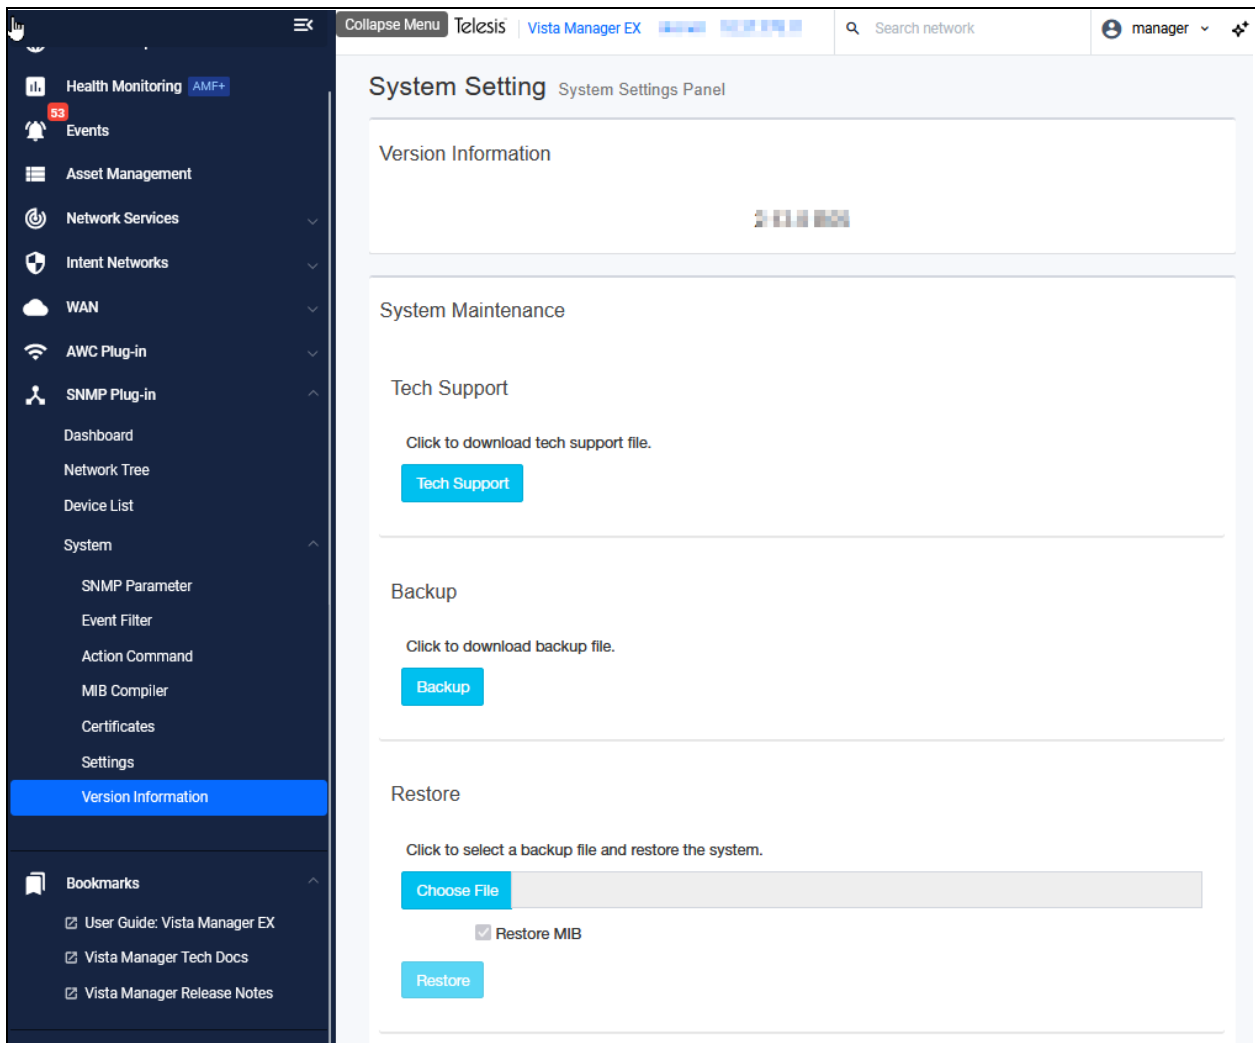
Collapse Menu Telesis | Vista Manager EX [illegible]

Search network

manager

Health Monitoring AMF+

53 Events

Asset Management

Network Services

Intent Networks

WAN

AWC Plug-in

SNMP Plug-in

Dashboard

Network Tree

Device List

System

SNMP Parameter

Event Filter

Action Command

MIB Compiler

Certificates

Settings

Version Information

Bookmarks

User Guide: Vista Manager EX

Vista Manager Tech Docs

Vista Manager Release Notes

System Setting System Settings Panel

Version Information

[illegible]

System Maintenance

Tech Support

Click to download tech support file.

Tech Support

Backup

Click to download backup file.

Backup

Restore

Click to select a backup file and restore the system.

Choose File

Restore MIB

Restore